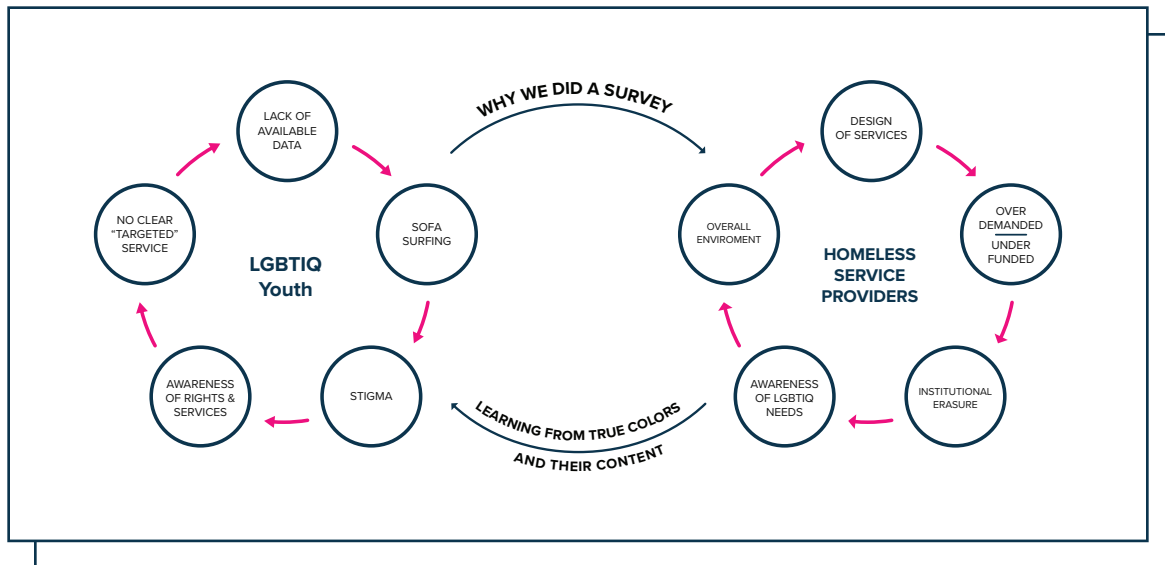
LACK OF AVAILABLE DATA

SOFA SURFING

STIGMA

AWARENESS OF RIGHTS & SERVICES

NO CLEAR "TARGETED" SERVICE

LGBTIQ Youth

WHY WE DID A SURVEY

LEARNING FROM TRUE COLORS AND THEIR CONTENT

DESIGN OF SERVICES

OVER DEMANDED

UNDER FUNDED

INSTITUTIONAL ERASURE

AWARENESS OF LGBTIQ NEEDS

OVERALL ENVIROMENT

HOMELESS SERVICE PROVIDERS